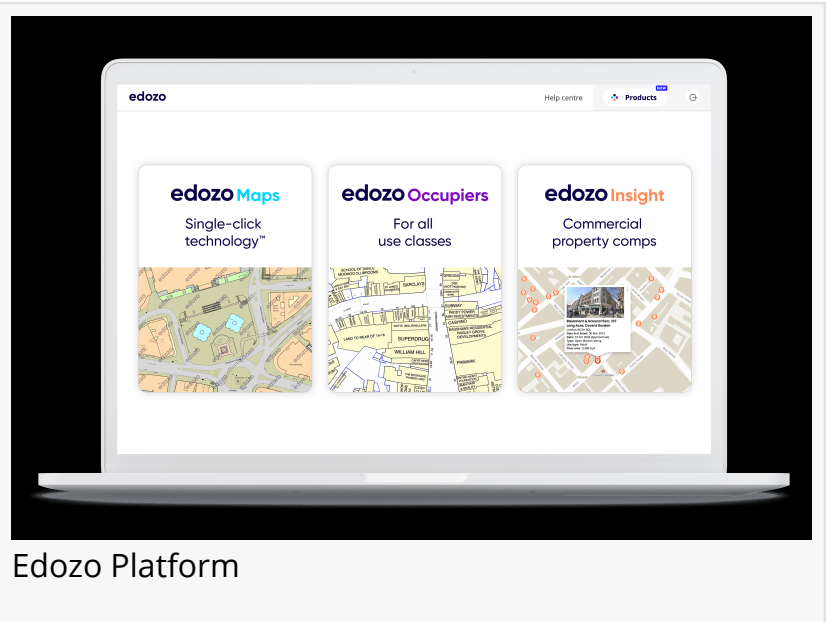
edozo

Help centre

NEW

Products

edozo Maps

Single-click technology™

edozo Occupiers

For all use classes

edozo Insight

Commercial property comps

SCHOOL OF GREG

BARCLAYS

SUBWAY

PADDY POWER

LAND TO REAR OF 14-18

WILLIAM HILL

SUPERDRUG

CASHINO

POUNDLAND

Basement & Ground Floor, 101 Long Acre, Covent Garden

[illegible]

Edozo Platform